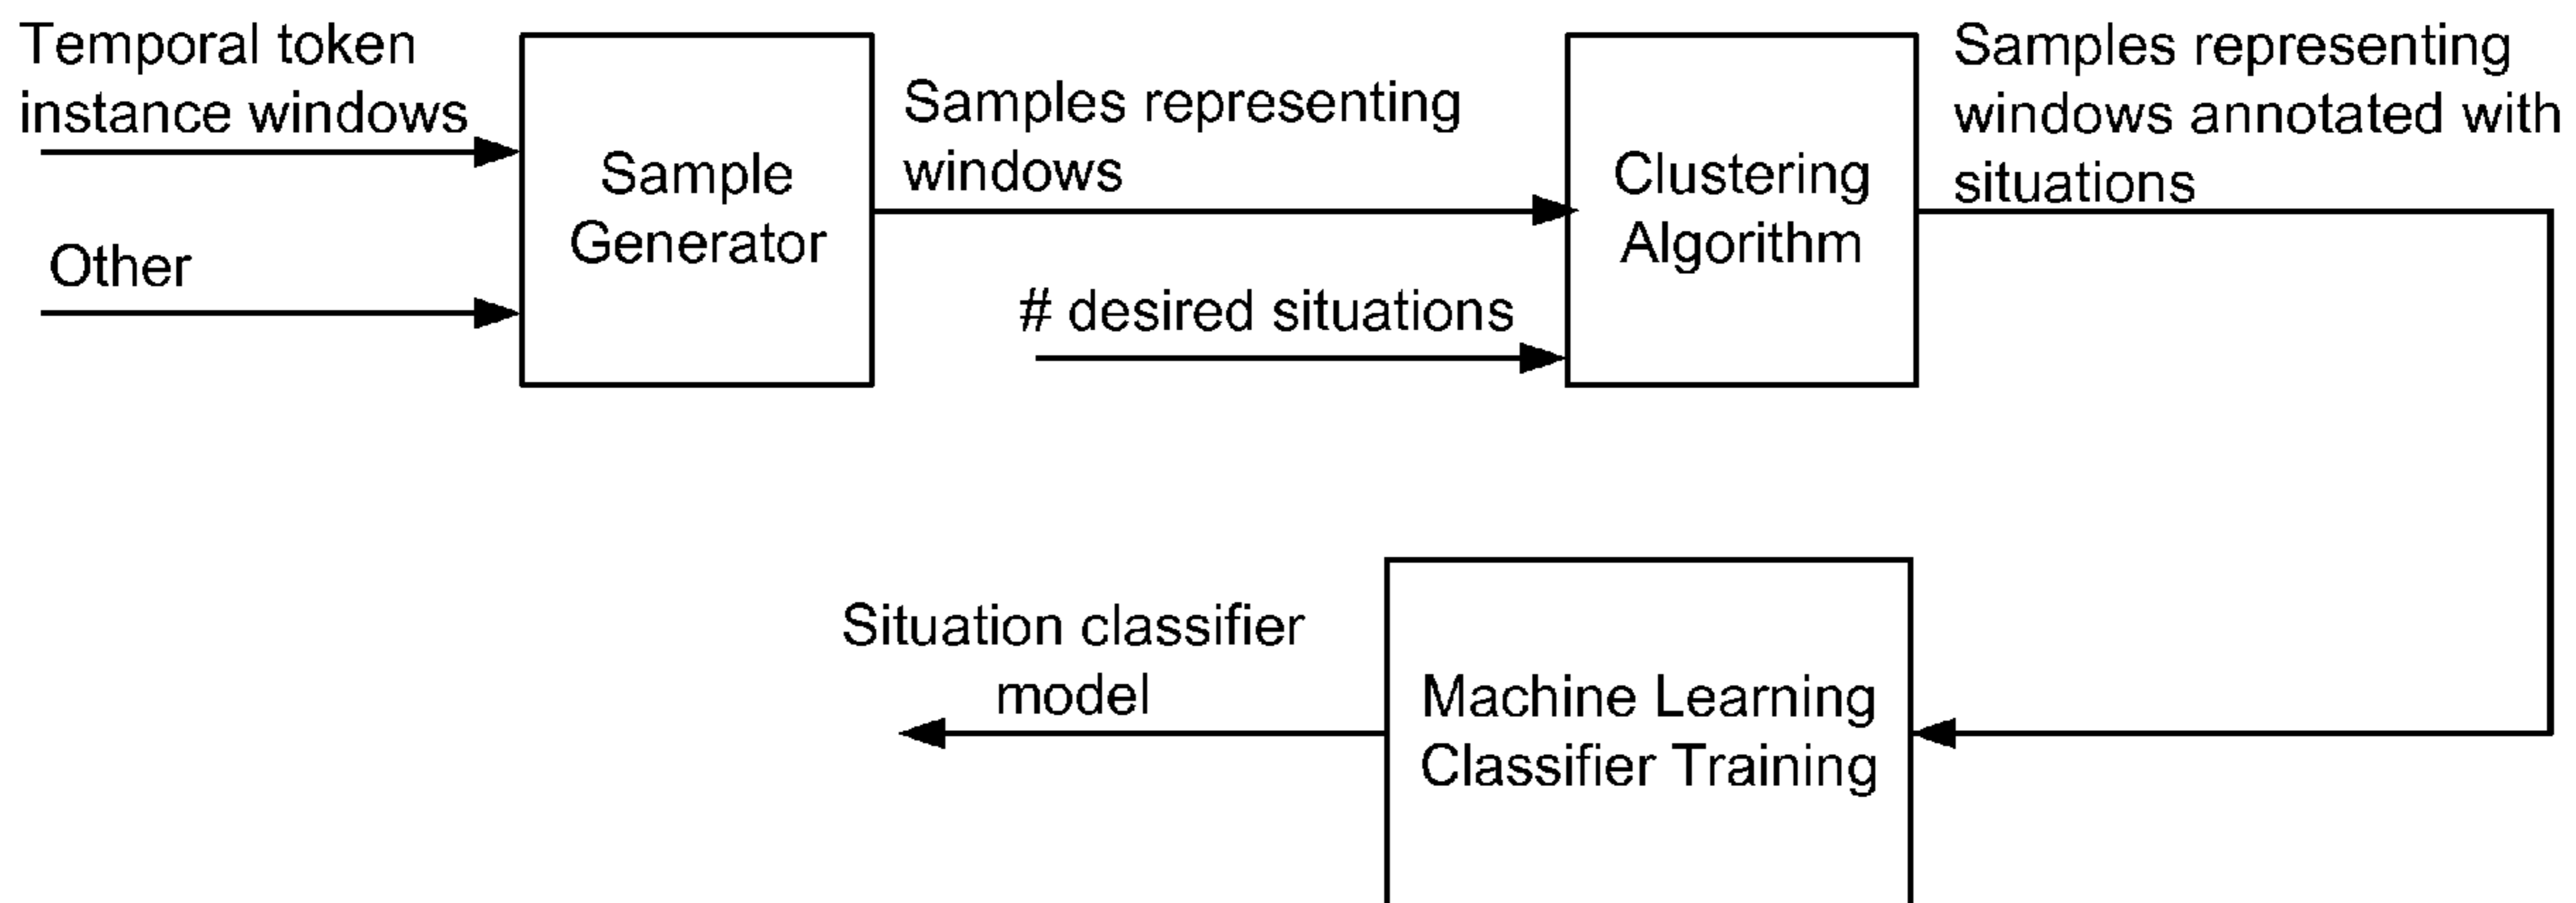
Temporal token instance windows

Other

Sample Generator

Samples representing windows

# desired situations

Clustering Algorithm

Samples representing windows annotated with situations

Situation classifier model

Machine Learning Classifier Training